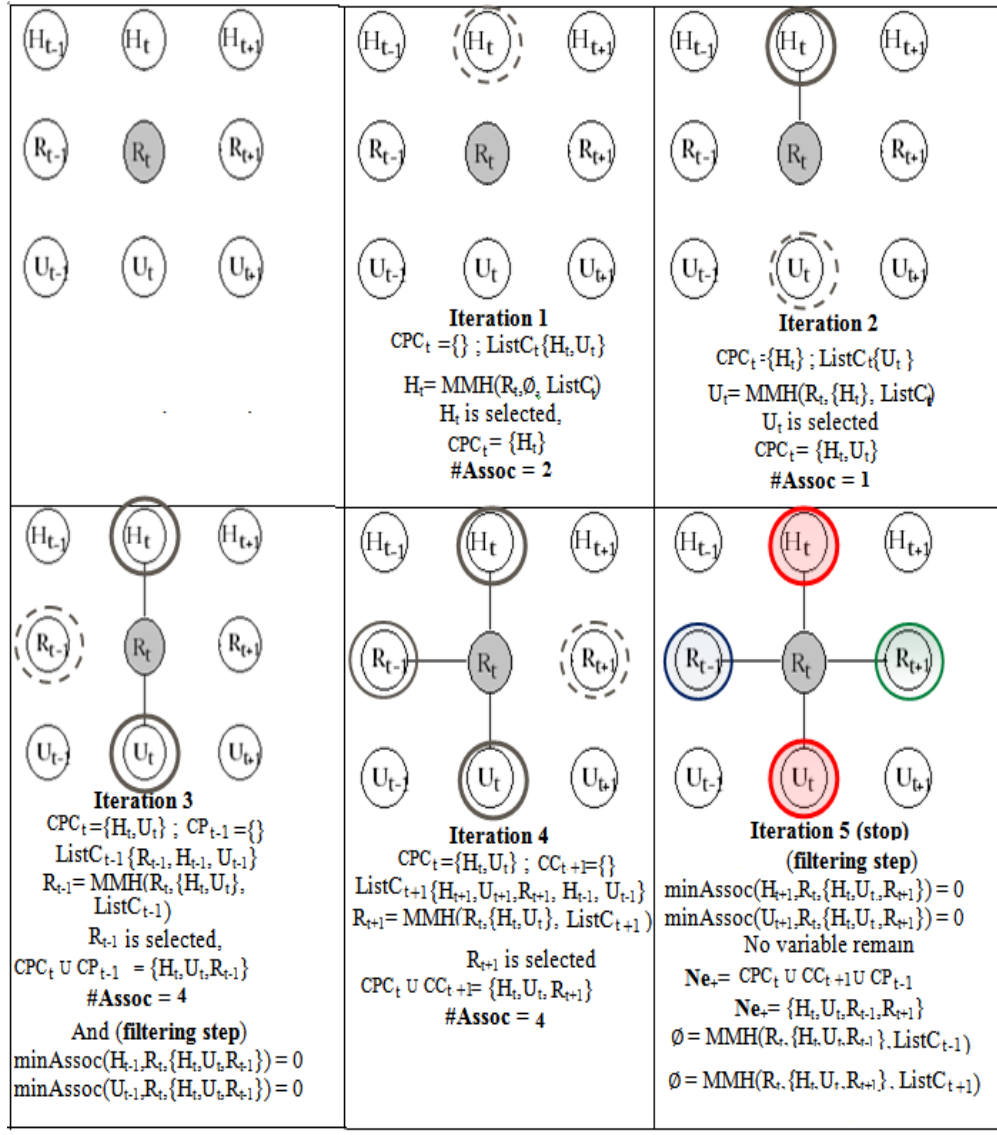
$H_{t-1}$ $H_t$ $H_{t+1}$
$R_{t-1}$ $R_t$ $R_{t+1}$
$U_{t-1}$ $U_t$ $U_{t+1}$

$H_{t-1}$ $H_t$ $H_{t+1}$
$R_{t-1}$ $R_t$ $R_{t+1}$
$U_{t-1}$ $U_t$ $U_{t+1}$

**Iteration 1**
$CPC_t = \{\}$ ; $ListC_t\{H_t, U_t\}$
$H_t = MMH(R_t, \emptyset, ListC_t)$
$H_t$ is selected,
$CPC_t = \{H_t\}$
**#Assoc = 2**

$H_{t-1}$ $H_t$ $H_{t+1}$
$R_{t-1}$ $R_t$ $R_{t+1}$
$U_{t-1}$ $U_t$ $U_{t+1}$

**Iteration 2**
$CPC_t = \{H_t\}$ ; $ListC_t\{U_t\}$
$U_t = MMH(R_t, \{H_t\}, ListC_t)$
$U_t$ is selected
$CPC_t = \{H_t, U_t\}$
**#Assoc = 1**

$H_{t-1}$ $H_t$ $H_{t+1}$
$R_{t-1}$ $R_t$ $R_{t+1}$
$U_{t-1}$ $U_t$ $U_{t+1}$

**Iteration 3**
$CPC_t = \{H_t, U_t\}$ ; $CP_{t-1} = \{\}$
$ListC_{t-1}\{R_{t-1}, H_{t-1}, U_{t-1}\}$
$R_{t-1} = MMH(R_t, \{H_t, U_t\}, ListC_{t-1})$
$R_{t-1}$ is selected,
$CPC_t \cup CP_{t-1} = \{H_t, U_t, R_{t-1}\}$
**#Assoc = 4**
And (**filtering step**)
$minAssoc(H_{t-1}, R_t, \{H_t, U_t, R_{t-1}\}) = 0$
$minAssoc(U_{t-1}, R_t, \{H_t, U_t, R_{t-1}\}) = 0$

$H_{t-1}$ $H_t$ $H_{t+1}$
$R_{t-1}$ $R_t$ $R_{t+1}$
$U_{t-1}$ $U_t$ $U_{t+1}$

**Iteration 4**
$CPC_t = \{H_t, U_t\}$ ; $CC_{t+1} = \{\}$
$ListC_{t+1}\{H_{t+1}, U_{t+1}, R_{t+1}, H_{t-1}, U_{t-1}\}$
$R_{t+1} = MMH(R_t, \{H_t, U_t\}, ListC_{t+1})$
$R_{t+1}$ is selected
$CPC_t \cup CC_{t+1} = \{H_t, U_t, R_{t+1}\}$
**#Assoc = 4**

$H_{t-1}$ $H_t$ $H_{t+1}$
$R_{t-1}$ $R_t$ $R_{t+1}$
$U_{t-1}$ $U_t$ $U_{t+1}$

**Iteration 5 (stop)**
(**filtering step**)
$minAssoc(H_{t+1}, R_t, \{H_t, U_t, R_{t+1}\}) = 0$
$minAssoc(U_{t+1}, R_t, \{H_t, U_t, R_{t+1}\}) = 0$
No variable remain
**$Ne_+$**$= CPC_t \cup CC_{t+1} \cup CP_{t-1}$
**$Ne_+$**$= \{H_t, U_t, R_{t-1}, R_{t+1}\}$
$\emptyset = MMH(R_t, \{H_t, U_t, R_{t-1}\}, ListC_{t-1})$
$\emptyset = MMH(R_t, \{H_t, U_t, R_{t+1}\}, ListC_{t+1})$